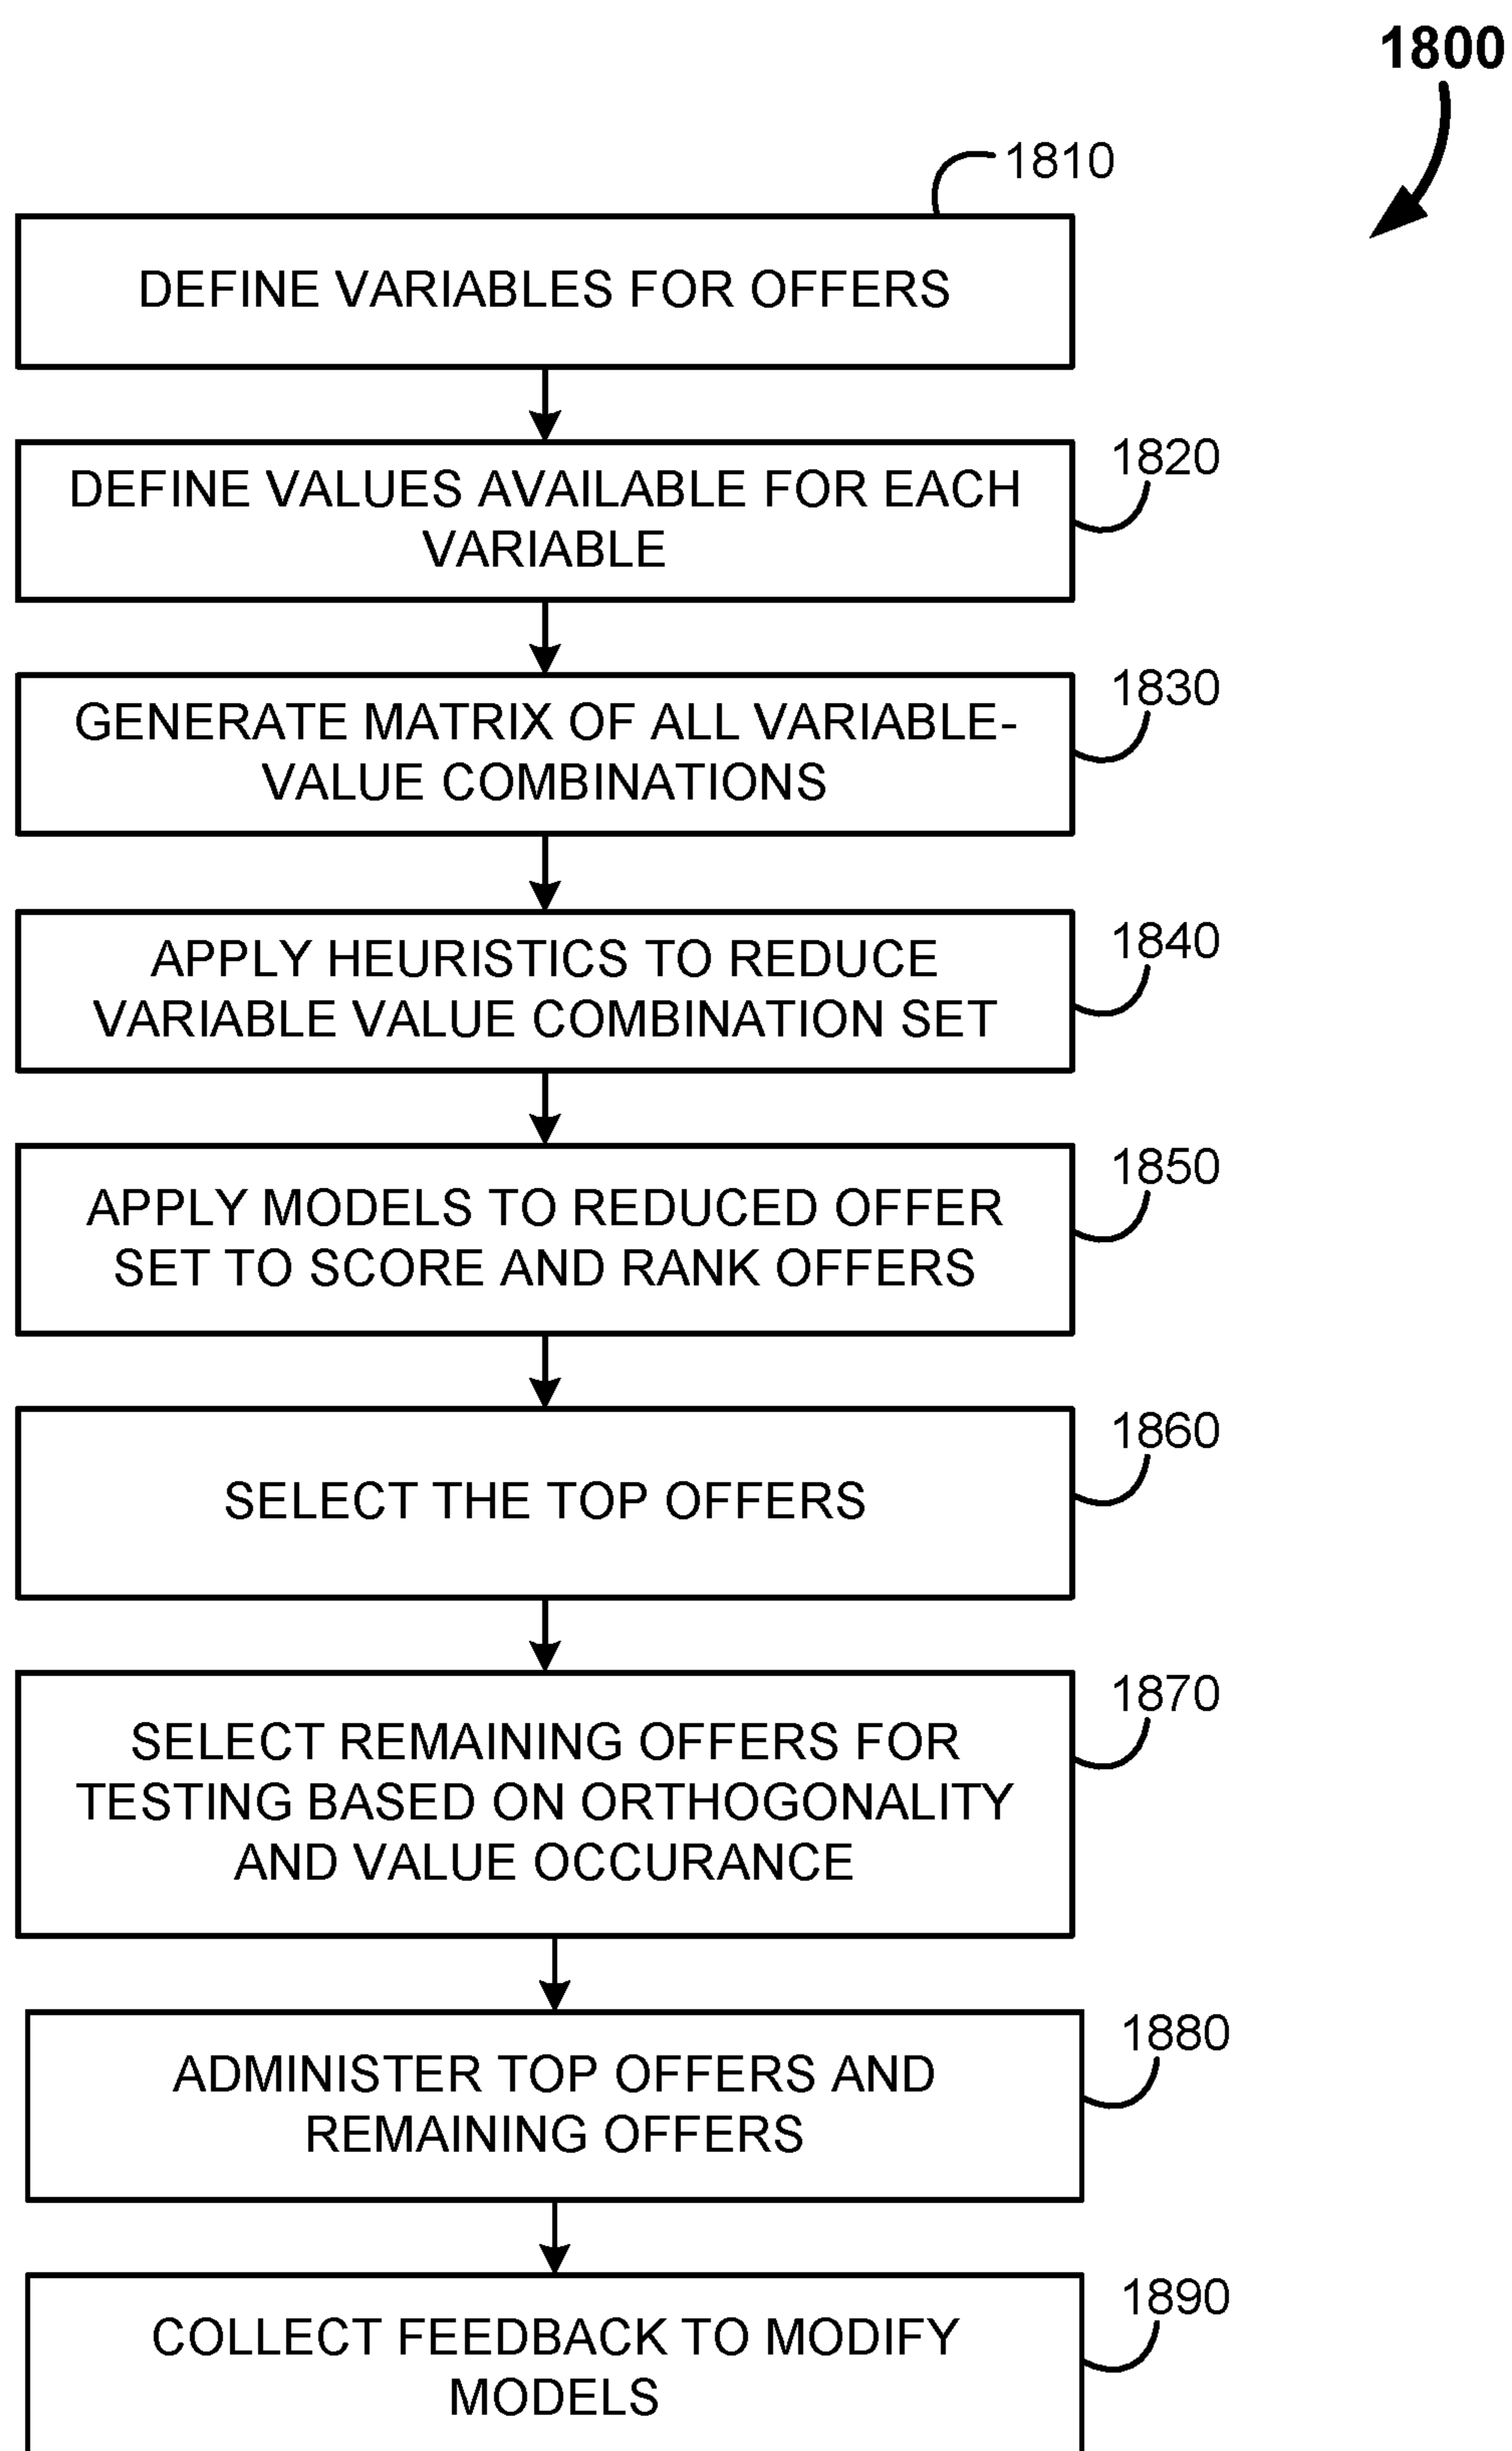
1800

1810

DEFINE VARIABLES FOR OFFERS

1820

DEFINE VALUES AVAILABLE FOR EACH VARIABLE

1830

GENERATE MATRIX OF ALL VARIABLE-VALUE COMBINATIONS

1840

APPLY HEURISTICS TO REDUCE VARIABLE VALUE COMBINATION SET

1850

APPLY MODELS TO REDUCED OFFER SET TO SCORE AND RANK OFFERS

1860

SELECT THE TOP OFFERS

1870

SELECT REMAINING OFFERS FOR TESTING BASED ON ORTHOGONALITY AND VALUE OCCURANCE

1880

ADMINISTER TOP OFFERS AND REMAINING OFFERS

1890

COLLECT FEEDBACK TO MODIFY MODELS